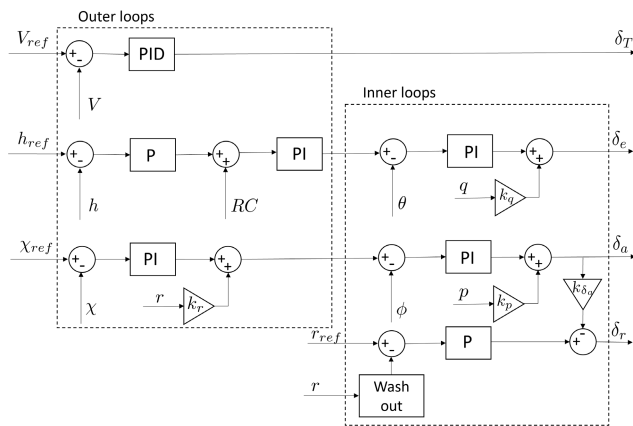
Outer loops

$V_{ref}$

+ -

PID

$\delta_T$

$V$

Inner loops

$h_{ref}$

+ -

P

+ +

PI

+ -

PI

+ +

$\delta_e$

$h$

$RC$

$\theta$

$q$

$k_q$

$\chi_{ref}$

+ -

PI

+ +

+ -

PI

+ +

$\delta_a$

$\chi$

$r$

$k_r$

$\phi$

$p$

$k_p$

$k_{\delta_a}$

$r_{ref}$

+ -

P

+ -

$\delta_r$

$r$

Wash out